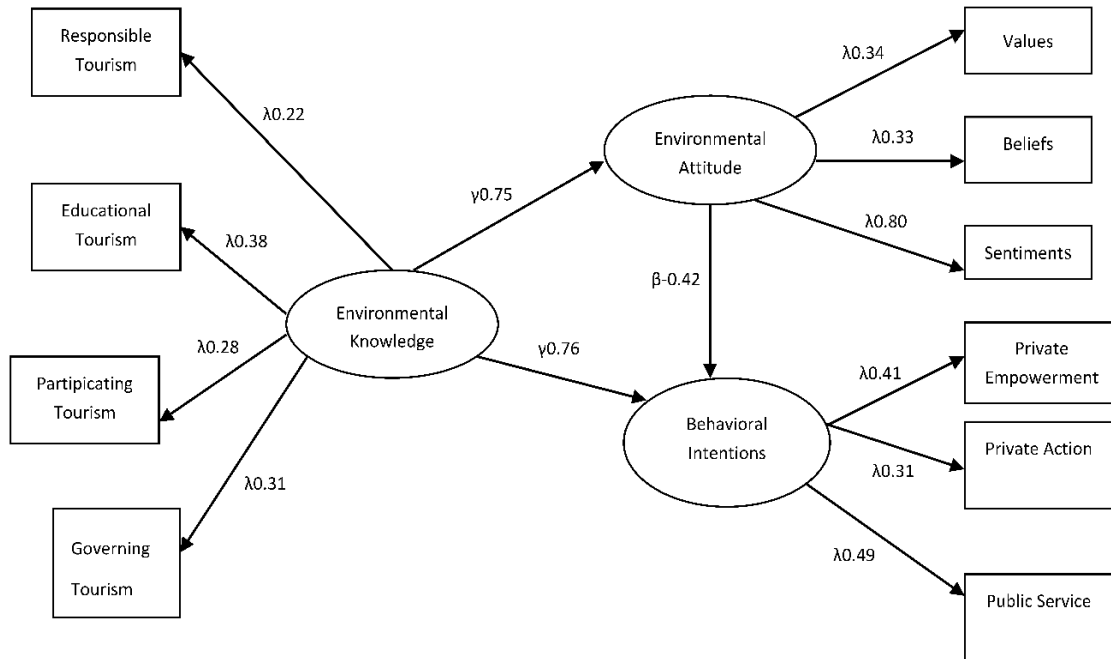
Responsible Tourism

λ0.22

Educational Tourism

λ0.38

λ0.28

Partipicating Tourism

λ0.31

Governing Tourism

Environmental Knowledge

γ0.75

γ0.76

Environmental Attitude

β-0.42

Behavioral Intentions

λ0.34

Values

λ0.33

Beliefs

λ0.80

Sentiments

λ0.41

Private Empowerment

Private Action

λ0.31

λ0.49

Public Service